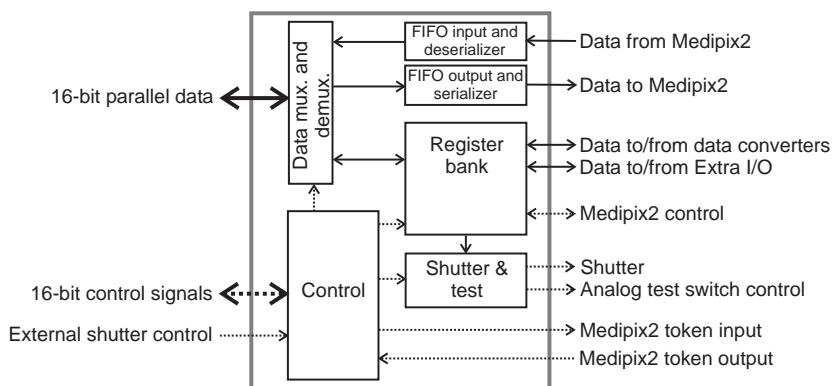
FIFO input and deserializer

Data from Medipix2

Data mux. and demux.

FIFO output and serializer

Data to Medipix2

16-bit parallel data

Register bank

Data to/from data converters

Data to/from Extra I/O

Medipix2 control

Shutter & test

Shutter

Analog test switch control

16-bit control signals

Control

External shutter control

Medipix2 token input

Medipix2 token output